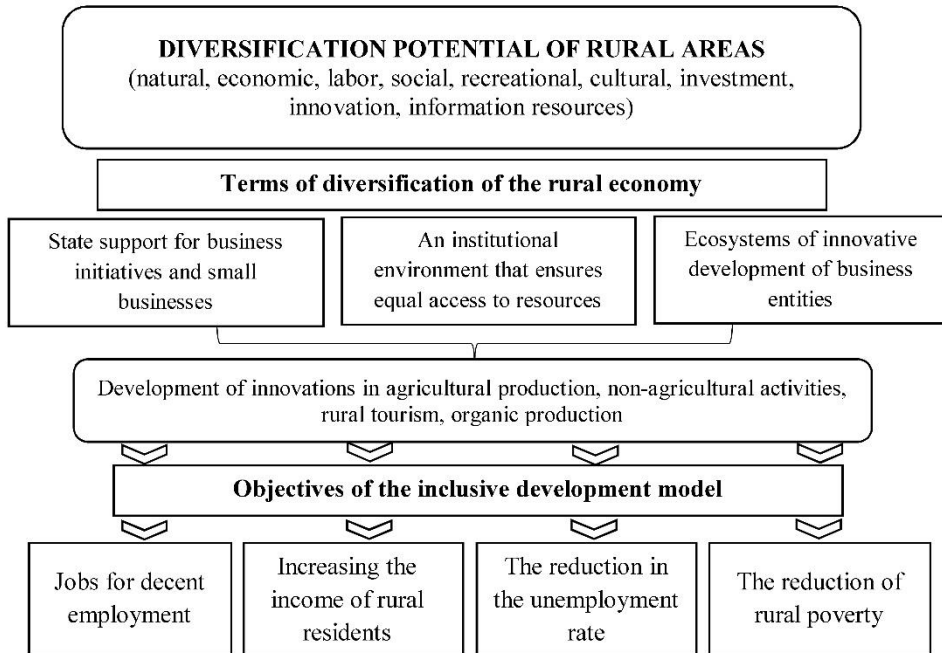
DIVERSIFICATION POTENTIAL OF RURAL AREAS
(natural, economic, labor, social, recreational, cultural, investment, innovation, information resources)

Terms of diversification of the rural economy

State support for business initiatives and small businesses

An institutional environment that ensures equal access to resources

Ecosystems of innovative development of business entities

Development of innovations in agricultural production, non-agricultural activities, rural tourism, organic production

Objectives of the inclusive development model

Jobs for decent employment

Increasing the income of rural residents

The reduction in the unemployment rate

The reduction of rural poverty